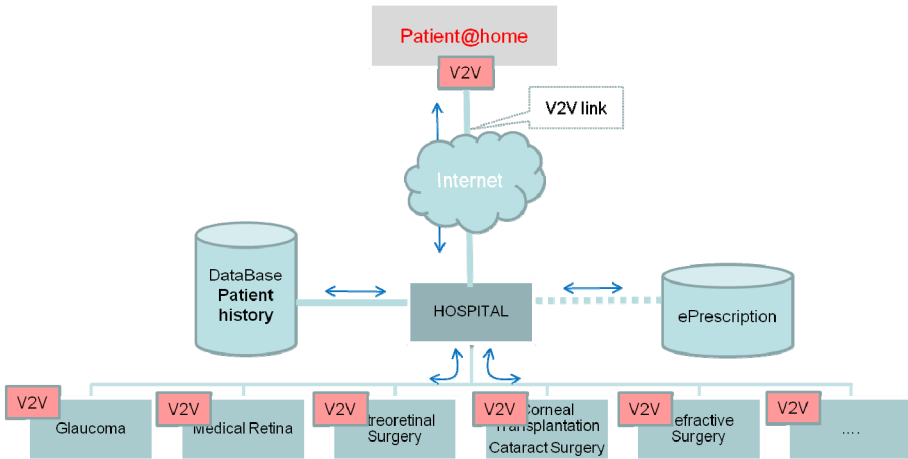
Patient@home

V2V

V2V link

Internet

DataBase
Patient history

HOSPITAL

ePrescription

V2V
Glaucoma

V2V
Medical Retina

V2V
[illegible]treoretinal Surgery

V2V
Corneal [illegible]ransplantation
Cataract Surgery

V2V
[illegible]efractive Surgery

V2V
....